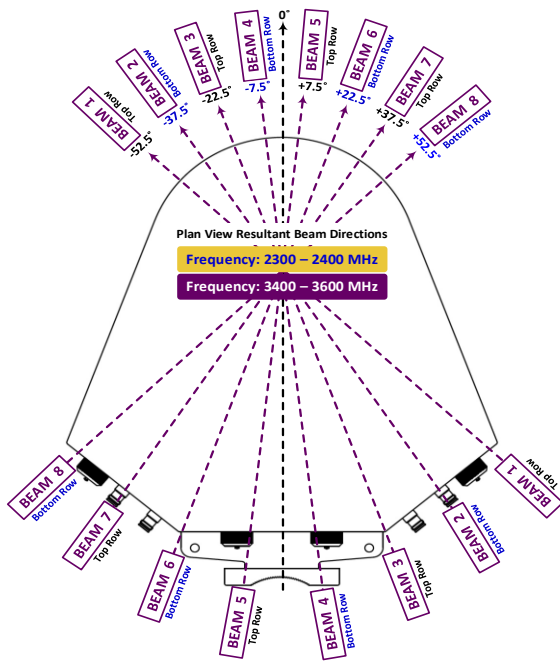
0°

BEAM 1
Top Row
-52.5°

BEAM 2
Bottom Row
-37.5°

BEAM 3
Top Row
-22.5°

BEAM 4
Bottom Row
-7.5°

BEAM 5
Top Row
+7.5°

BEAM 6
Bottom Row
+22.5°

BEAM 7
Top Row
+37.5°

BEAM 8
Bottom Row
+52.5°

Plan View Resultant Beam Directions

Frequency: 2300 – 2400 MHz

Frequency: 3400 – 3600 MHz

BEAM 8
Bottom Row

BEAM 7
Top Row

BEAM 6
Bottom Row

BEAM 5
Top Row

BEAM 4
Bottom Row

BEAM 3
Top Row

BEAM 2
Bottom Row

BEAM 1
Top Row